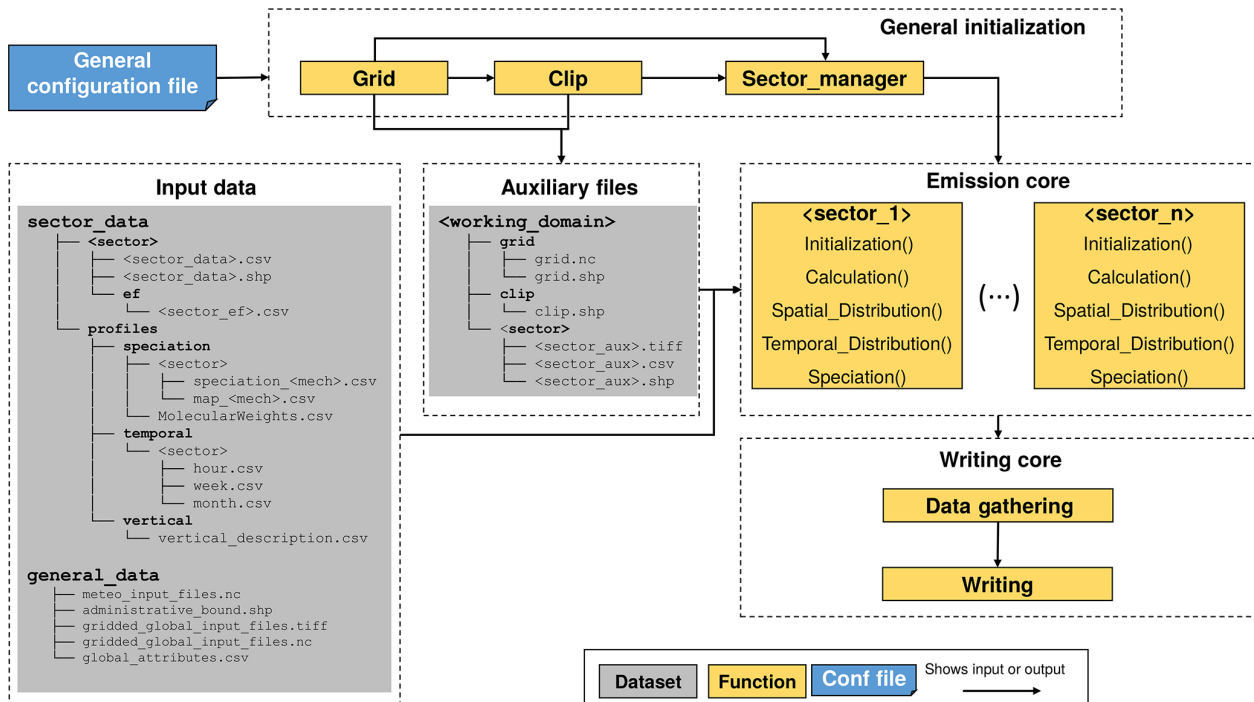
General configuration file

General initialization

Grid

Clip

Sector_manager

Input data

sector_data
├── <sector>
│   ├── <sector_data>.csv
│   ├── <sector_data>.shp
│   └── ef
│       └── <sector_ef>.csv
└── profiles
    ├── speciation
    │   ├── <sector>
    │   │   ├── speciation_<mech>.csv
    │   │   └── map_<mech>.csv
    │   └── MolecularWeights.csv
    ├── temporal
    │   └── <sector>
    │       ├── hour.csv
    │       ├── week.csv
    │       └── month.csv
    └── vertical
        └── vertical_description.csv

general_data
├── meteo_input_files.nc
├── administrative_bound.shp
├── gridded_global_input_files.tiff
├── gridded_global_input_files.nc
└── global_attributes.csv

Auxiliary files

<working_domain>
├── grid
│   ├── grid.nc
│   └── grid.shp
├── clip
│   └── clip.shp
└── <sector>
    ├── <sector_aux>.tiff
    ├── <sector_aux>.csv
    └── <sector_aux>.shp

Emission core

<sector_1>
Initialization()
Calculation()
Spatial_Distribution()
Temporal_Distribution()
Speciation()

(···)

<sector_n>
Initialization()
Calculation()
Spatial_Distribution()
Temporal_Distribution()
Speciation()

Writing core

Data gathering

Writing

Dataset | Function | Conf file | Shows input or output